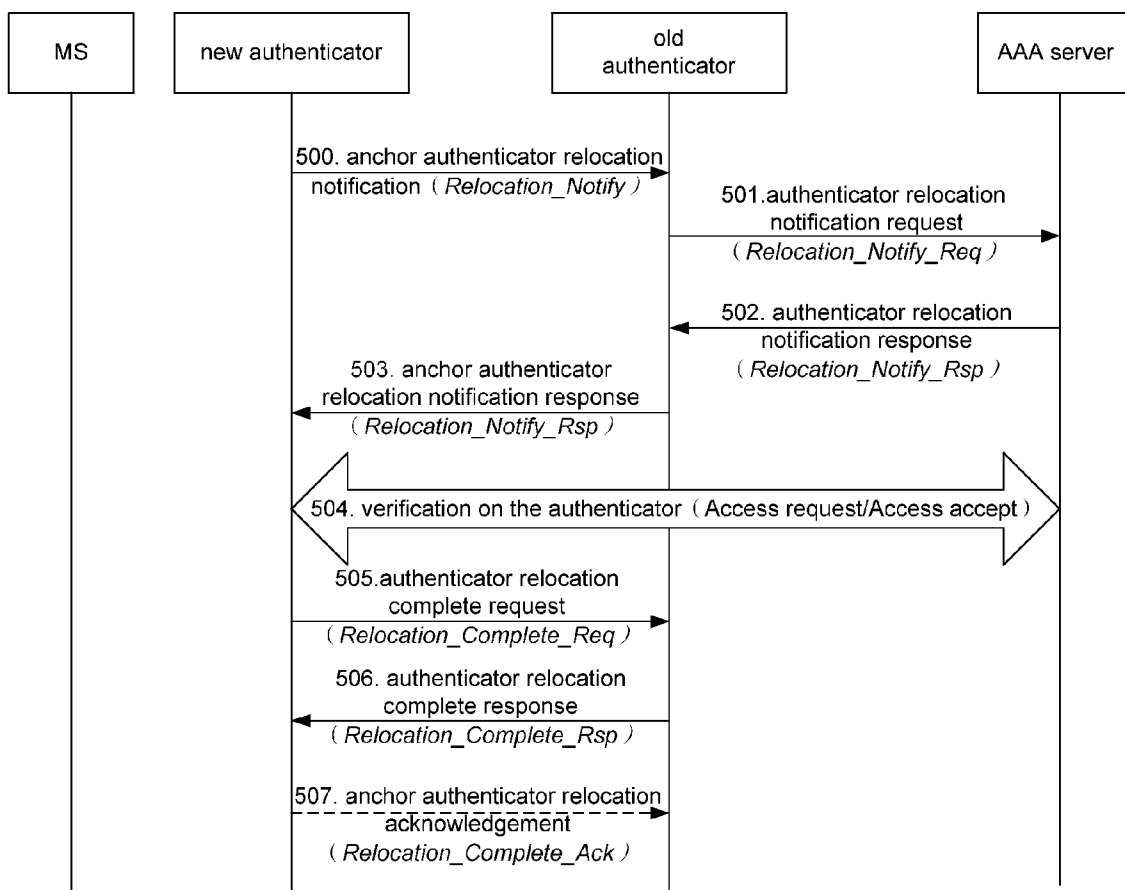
MS

new authenticator

old authenticator

AAA server

500. anchor authenticator relocation notification（Relocation_Notify）

501.authenticator relocation notification request（Relocation_Notify_Req）

502. authenticator relocation notification response（Relocation_Notify_Rsp）

503. anchor authenticator relocation notification response（Relocation_Notify_Rsp）

504. verification on the authenticator（Access request/Access accept）

505.authenticator relocation complete request（Relocation_Complete_Req）

506. authenticator relocation complete response（Relocation_Complete_Rsp）

507. anchor authenticator relocation acknowledgement（Relocation_Complete_Ack）